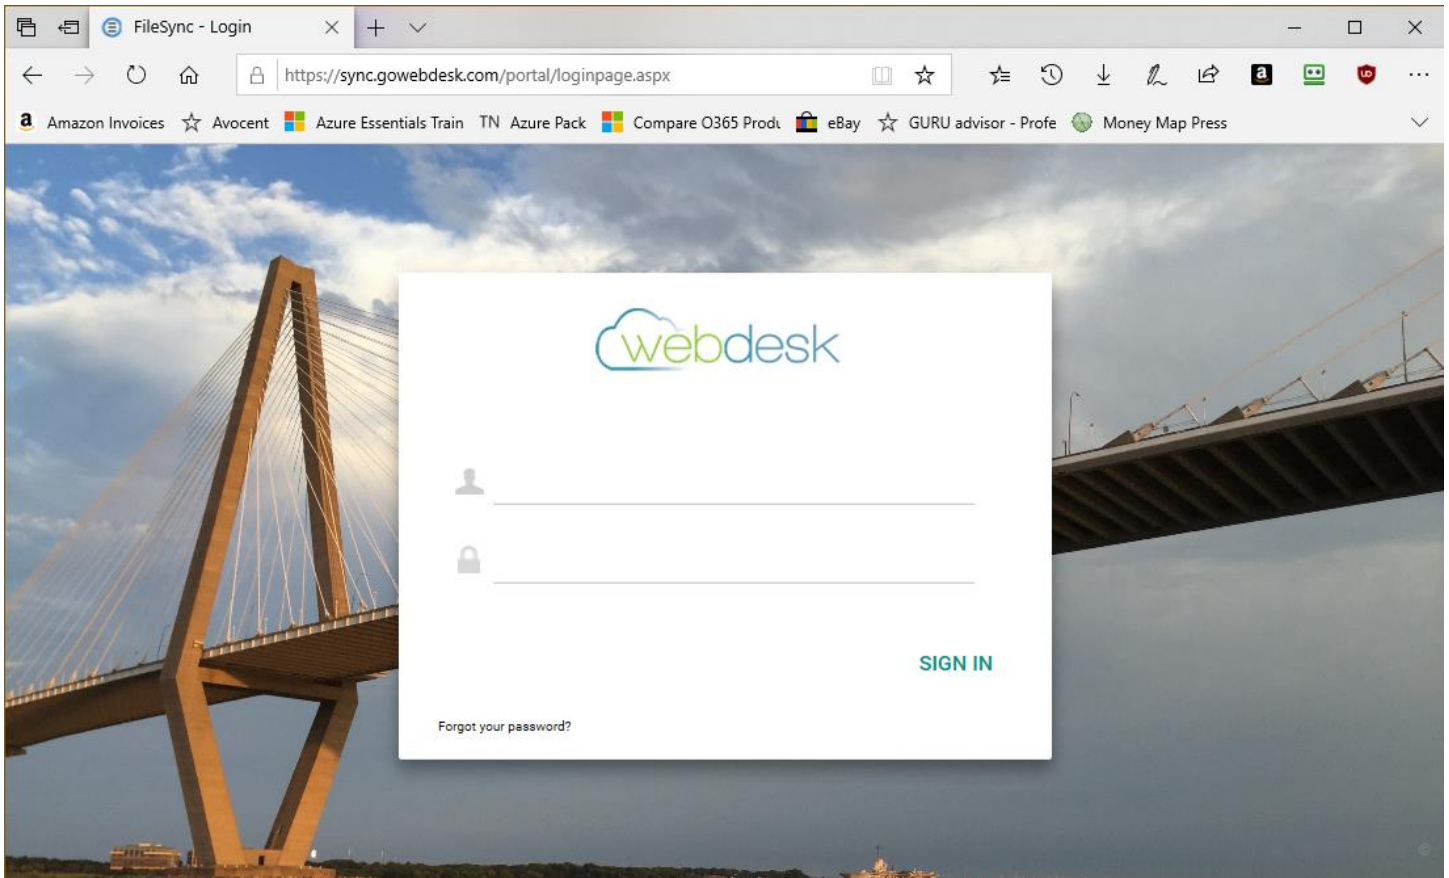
FileSync - Login

https://sync.gowebdesk.com/portal/loginpage.aspx

Amazon Invoices Avocent Azure Essentials Train TN Azure Pack Compare O365 Produ eBay GURU advisor - Profe Money Map Press

webdesk

SIGN IN

Forgot your password?